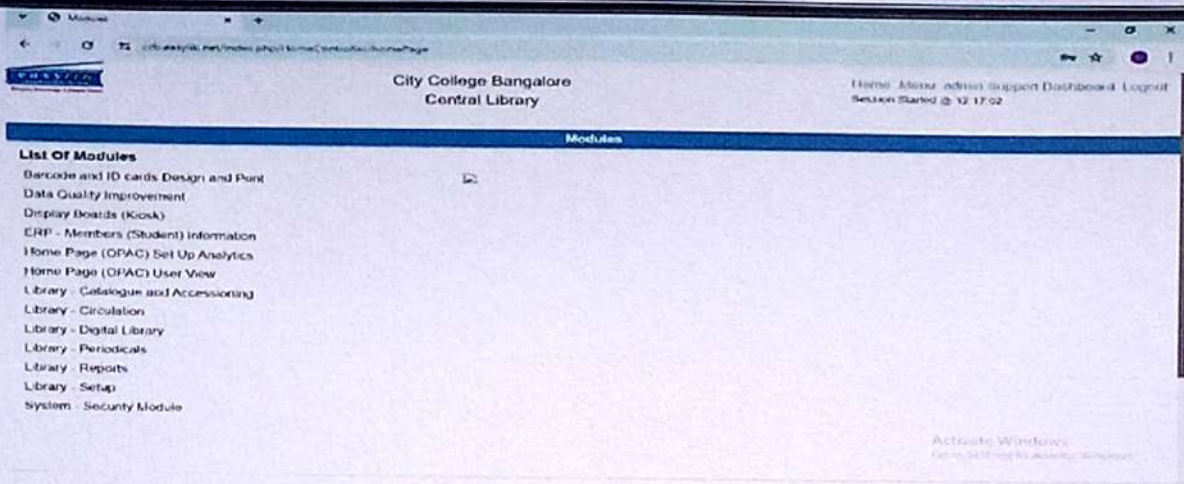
Modules

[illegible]easylib.net/index.php/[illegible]/homePage

City College Bangalore
Central Library

Home Menu admin Support Dashboard Logout
Session Started @ 12:17:02

Modules

List Of Modules
Barcode and ID cards Design and Print
Data Quality Improvement
Display Boards (Kiosk)
ERP - Members (Student) Information
Home Page (OPAC) Set Up Analytics
Home Page (OPAC) User View
Library - Catalogue and Accessioning
Library - Circulation
Library - Digital Library
Library - Periodicals
Library - Reports
Library - Setup
System - Security Module

Activate Windows
Go to Settings to activate Windows.